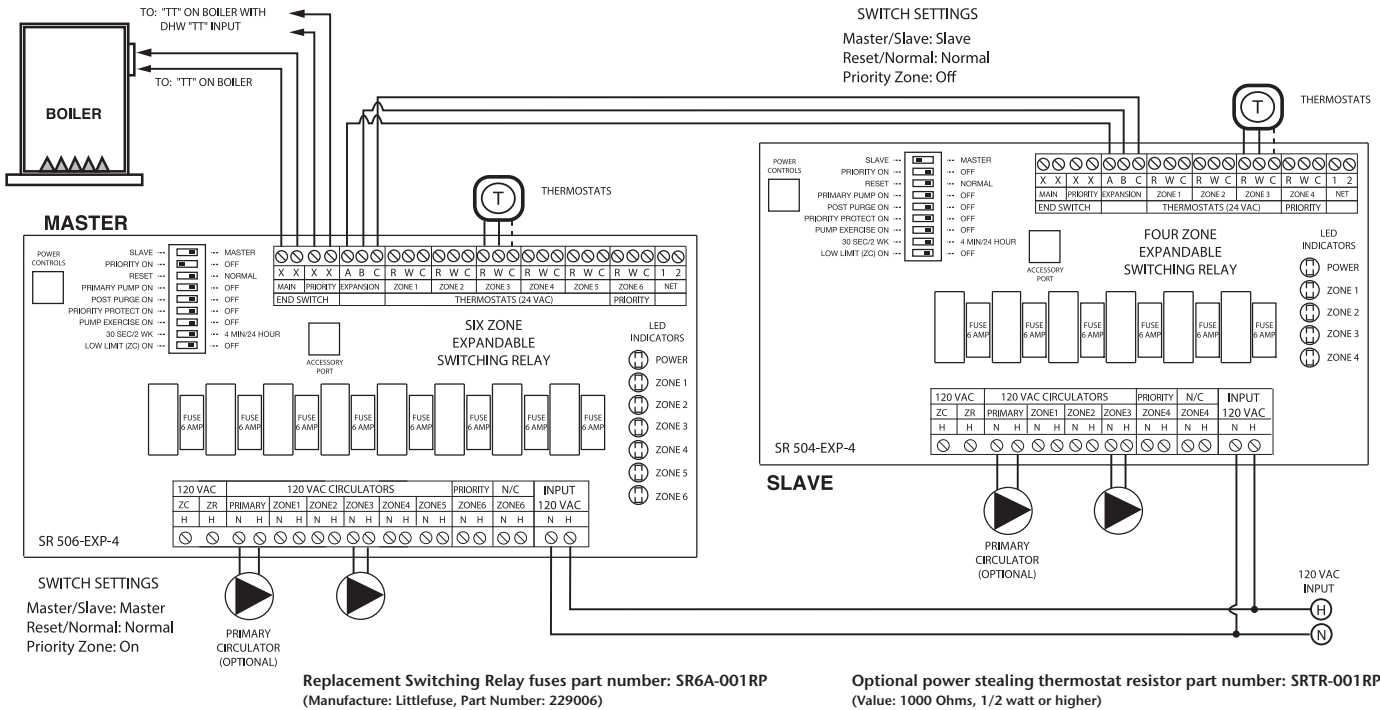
TO: "TT" ON BOILER WITH DHW "TT" INPUT

TO: "TT" ON BOILER

BOILER

SWITCH SETTINGS

Master/Slave: Slave
Reset/Normal: Normal
Priority Zone: Off

THERMOSTATS

T

MASTER

THERMOSTATS

T

POWER CONTROLS

SLAVE --- MASTER
PRIORITY ON --- OFF
RESET --- NORMAL
PRIMARY PUMP ON --- OFF
POST PURGE ON --- OFF
PRIORITY PROTECT ON --- OFF
PUMP EXERCISE ON --- OFF
30 SEC/2 WK --- 4 MIN/24 HOUR
LOW LIMIT (ZC) ON --- OFF

| X X | X X | A B C | R W C | R W C | R W C | R W C | R W C | R W C | 1 2 |
|---|---|---|---|---|---|---|---|---|---|
| MAIN | PRIORITY | EXPANSION | ZONE 1 | ZONE 2 | ZONE 3 | ZONE 4 | ZONE 5 | ZONE 6 | NET |
| END SWITCH | | | THERMOSTATS (24 VAC) | | | | | PRIORITY | |

ACCESSORY PORT

SIX ZONE EXPANDABLE SWITCHING RELAY

LED INDICATORS

POWER
ZONE 1
ZONE 2
ZONE 3
ZONE 4
ZONE 5
ZONE 6

FUSE 6 AMP
FUSE 6 AMP
FUSE 6 AMP
FUSE 6 AMP
FUSE 6 AMP
FUSE 6 AMP
FUSE 6 AMP
FUSE 6 AMP

| 120 VAC | | 120 VAC CIRCULATORS | | | | | | PRIORITY | N/C | INPUT |
|---|---|---|---|---|---|---|---|---|---|---|
| ZC | ZR | PRIMARY | ZONE1 | ZONE2 | ZONE3 | ZONE4 | ZONE5 | ZONE6 | ZONE6 | 120 VAC |
| H | H | N H | N H | N H | N H | N H | N H | N H | N H | N H |

SR 506-EXP-4

SWITCH SETTINGS

Master/Slave: Master
Reset/Normal: Normal
Priority Zone: On

PRIMARY CIRCULATOR (OPTIONAL)

POWER CONTROLS

SLAVE --- MASTER
PRIORITY ON --- OFF
RESET --- NORMAL
PRIMARY PUMP ON --- OFF
POST PURGE ON --- OFF
PRIORITY PROTECT ON --- OFF
PUMP EXERCISE ON --- OFF
30 SEC/2 WK --- 4 MIN/24 HOUR
LOW LIMIT (ZC) ON --- OFF

| X X | X X | A B C | R W C | R W C | R W C | R W C | 1 2 |
|---|---|---|---|---|---|---|---|
| MAIN | PRIORITY | EXPANSION | ZONE 1 | ZONE 2 | ZONE 3 | ZONE 4 | NET |
| END SWITCH | | | THERMOSTATS (24 VAC) | | | PRIORITY | |

ACCESSORY PORT

FOUR ZONE EXPANDABLE SWITCHING RELAY

LED INDICATORS

POWER
ZONE 1
ZONE 2
ZONE 3
ZONE 4

FUSE 6 AMP
FUSE 6 AMP
FUSE 6 AMP
FUSE 6 AMP
FUSE 6 AMP
FUSE 6 AMP

| 120 VAC | | 120 VAC CIRCULATORS | | | | PRIORITY | N/C | INPUT |
|---|---|---|---|---|---|---|---|---|
| ZC | ZR | PRIMARY | ZONE1 | ZONE2 | ZONE3 | ZONE4 | ZONE4 | 120 VAC |
| H | H | N H | N H | N H | N H | N H | N H | N H |

SR 504-EXP-4

SLAVE

PRIMARY CIRCULATOR (OPTIONAL)

120 VAC INPUT

H
N

Replacement Switching Relay fuses part number: SR6A-001RP
(Manufacture: Littlefuse, Part Number: 229006)

Optional power stealing thermostat resistor part number: SRTR-001RP
(Value: 1000 Ohms, 1/2 watt or higher)